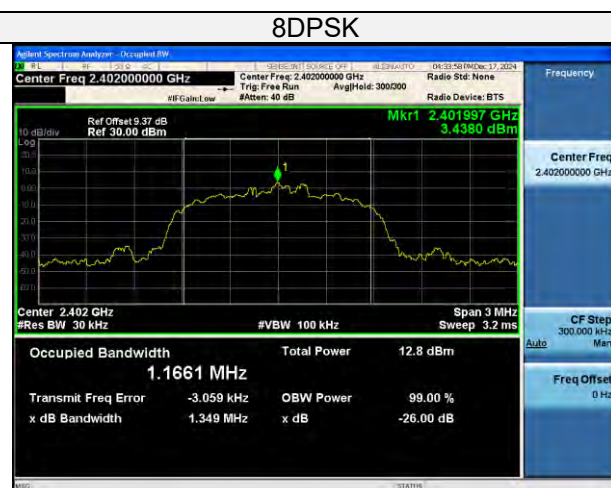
8DPSK

Agilent Spectrum Analyzer - Occupied BW

Center Freq 2.402000000 GHz

Center Freq: 2.402000000 GHz
Trig: Free Run
#Atten: 40 dB

Avg|Hold: 300/300

#IFGain:Low

04:33:58 PM Dec 17, 2024
Radio Std: None

Radio Device: BTS

Frequency

Ref Offset 9.37 dB
10 dB/div Ref 30.00 dBm
Log

Mkr1 2.401997 GHz
3.4380 dBm

1

Center Freq
2.402000000 GHz

Center 2.402 GHz
#Res BW 30 kHz

#VBW 100 kHz

Span 3 MHz
Sweep 3.2 ms

CF Step
300.000 kHz
Auto Man

Occupied Bandwidth
1.1661 MHz

Total Power 12.8 dBm

Transmit Freq Error -3.059 kHz
OBW Power 99.00 %

x dB Bandwidth 1.349 MHz
x dB -26.00 dB

Freq Offset
0 Hz

MSG

STATUS